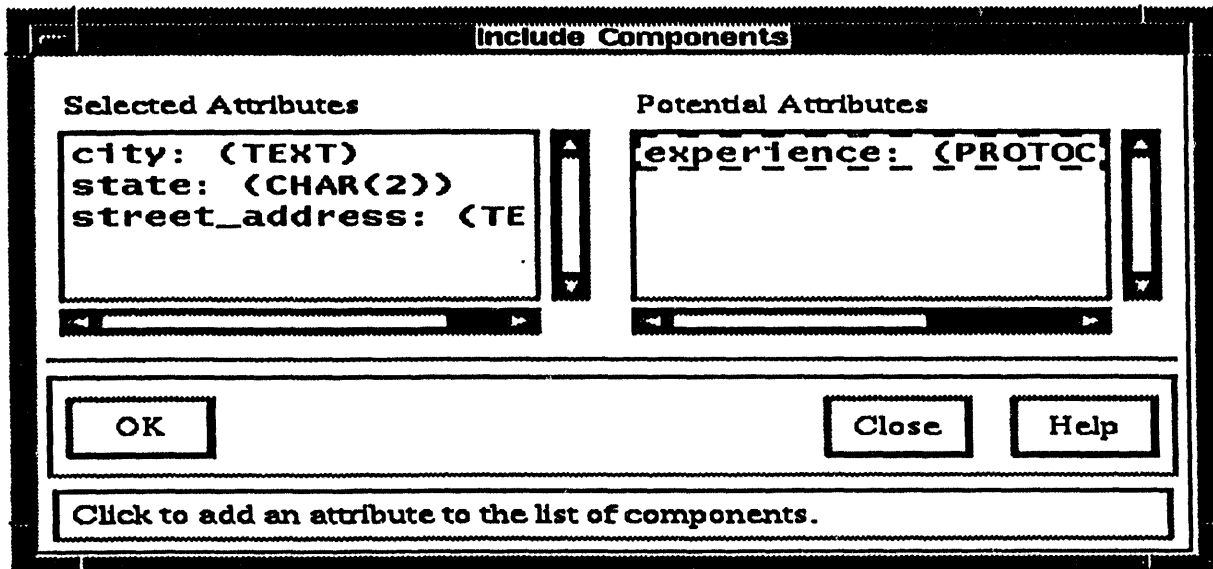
Include Components

Selected Attributes

city: (TEXT)
state: (CHAR(2))
street_address: (TE

Potential Attributes

experience: (PROTOC

OK

Close

Help

Click to add an attribute to the list of components.